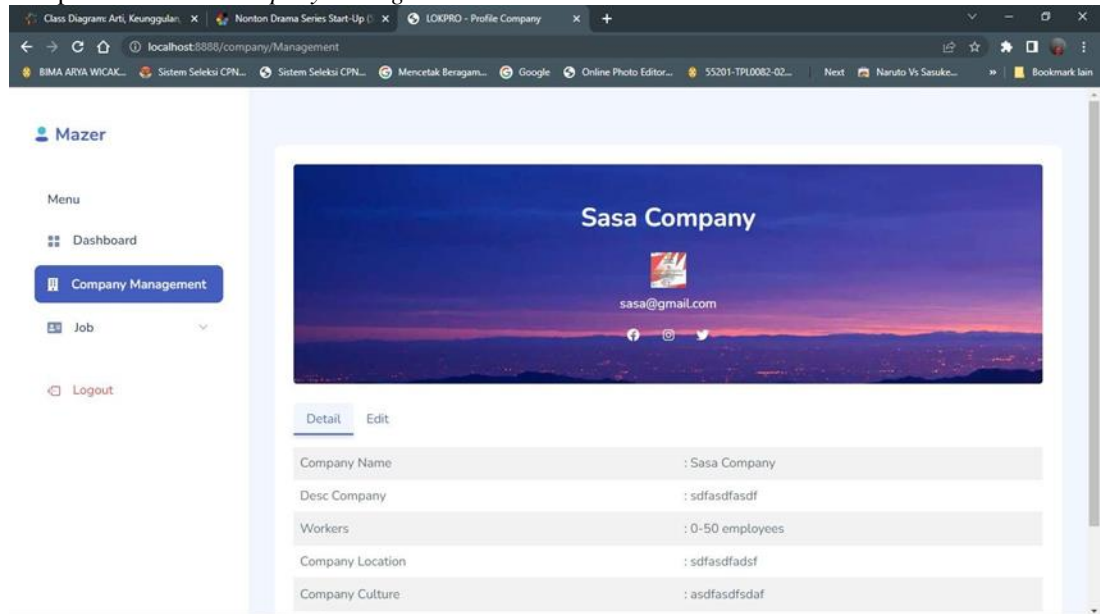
Class Diagram: Arti, Keunggulan, × | Nonton Drama Series Start-Up (× | LOKPRO - Profile Company × +

localhost:8888/company/Management

BIMA ARYA WICAK... Sistem Seleksi CPN... Sistem Seleksi CPN... Mencetak Beragam... Google Online Photo Editor... 55201-TPL0082-02... Next Naruto Vs Sasuke... » Bookmark lain

Mazer

Menu

Dashboard

Company Management

Job

Logout

Sasa Company

sasa@gmail.com

Detail Edit

| Company Name | : Sasa Company |
|---|---|
| Desc Company | : sdfasdfasdf |
| Workers | : 0-50 employees |
| Company Location | : sdfasdfadsf |
| Company Culture | : asdfasdfsdaf |